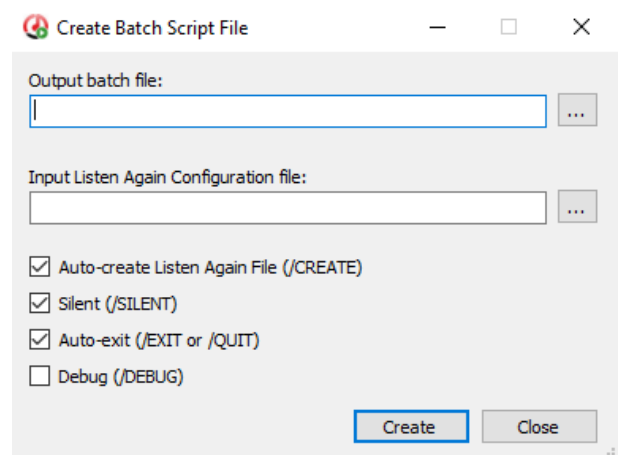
Create Batch Script File

Output batch file:

...

Input Listen Again Configuration file:

...

Auto-create Listen Again File (/CREATE)

Silent (/SILENT)

Auto-exit (/EXIT or /QUIT)

Debug (/DEBUG)

Create

Close